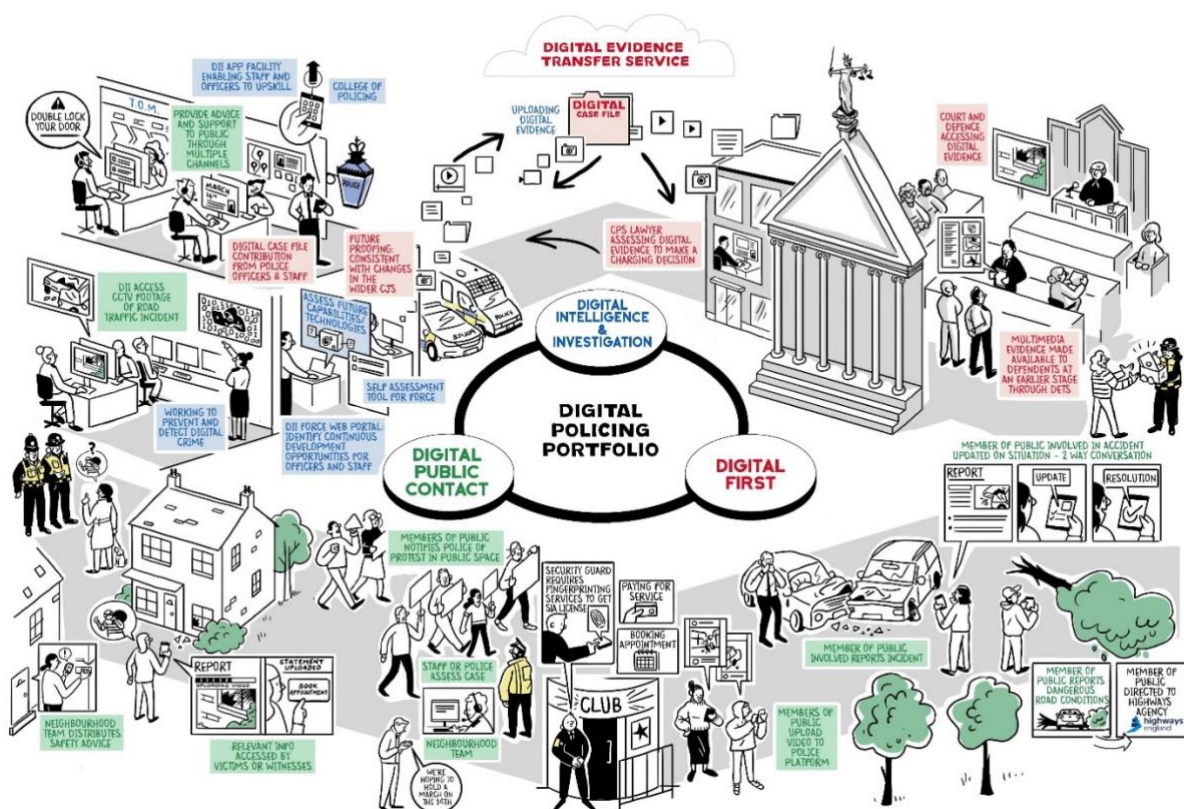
DIGITAL EVIDENCE TRANSFER SERVICE

DOUBLE LOCK YOUR DOOR

T.O.M.

PROVIDE ADVICE AND SUPPORT TO PUBLIC THROUGH MULTIPLE CHANNELS

DII APP FACILITY ENABLING STAFF AND OFFICERS TO UPSKILL

COLLEGE OF POLICING

POLICE

MARCH

UPLOADING DIGITAL EVIDENCE

DIGITAL CASE FILE

COURT AND DEFENCE ACCESSING DIGITAL EVIDENCE

DIGITAL CASE FILE CONTRIBUTION FROM POLICE OFFICERS & STAFF

FUTURE PROOFING: CONSISTENT WITH CHANGES IN THE WIDER CJS

CPS LAWYER ASSESSING DIGITAL EVIDENCE TO MAKE A CHARGING DECISION

DII ACCESS CCTV FOOTAGE OF ROAD TRAFFIC INCIDENT

ASSESS FUTURE CAPABILITIES/ TECHNOLOGIES

POLICE

DIGITAL INTELLIGENCE & INVESTIGATION

SELF ASSESSMENT TOOL FOR FORCE

MULTIMEDIA EVIDENCE MADE AVAILABLE TO DEFENDENTS AT AN EARLIER STAGE THROUGH DETS

WORKING TO PREVENT AND DETECT DIGITAL CRIME

DII FORCE WEB PORTAL: IDENTIFY CONTINUOUS DEVELOPMENT OPPORTUNITIES FOR OFFICERS AND STAFF

DIGITAL POLICING PORTFOLIO

DIGITAL PUBLIC CONTACT

DIGITAL FIRST

MEMBER OF PUBLIC INVOLVED IN ACCIDENT UPDATED ON SITUATION - 2 WAY CONVERSATION

REPORT

UPDATE

RESOLUTION

MEMBERS OF PUBLIC NOTIFIES POLICE OF PROTEST IN PUBLIC SPACE

SECURITY GUARD REQUIRES FINGERPRINTING SERVICES TO GET SIA LICENSE

PAYING FOR SERVICE

BOOKING APPOINTMENT

REPORT

STATEMENT UPLOADED

BOOK APPOINTMENT

STAFF OR POLICE ASSESS CASE

MEMBER OF PUBLIC INVOLVED REPORTS INCIDENT

CLUB

NEIGHBOURHOOD TEAM DISTRIBUTES SAFETY ADVICE

RELEVANT INFO ACCESSED BY VICTIMS OR WITNESSES

NEIGHBOURHOOD TEAM

MEMBERS OF PUBLIC UPLOAD VIDEO TO POLICE PLATFORM

MEMBER OF PUBLIC REPORTS DANGEROUS ROAD CONDITIONS

MEMBER OF PUBLIC DIRECTED TO HIGHWAYS AGENCY

highways england

WE'RE HOPING TO HOLD A MARCH ON THE 30TH